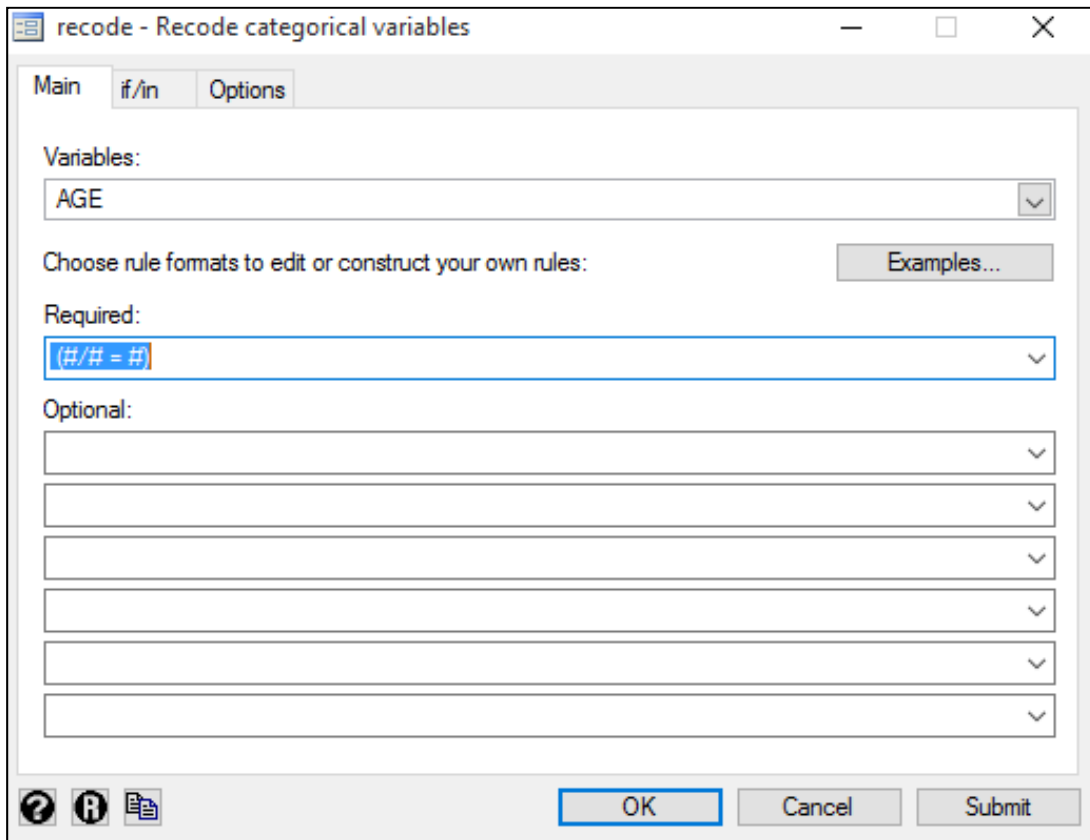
recode - Recode categorical variables

Main | if/in | Options

Variables:

AGE

Choose rule formats to edit or construct your own rules:

Examples...

Required:

(#/# = #)

Optional:

OK

Cancel

Submit